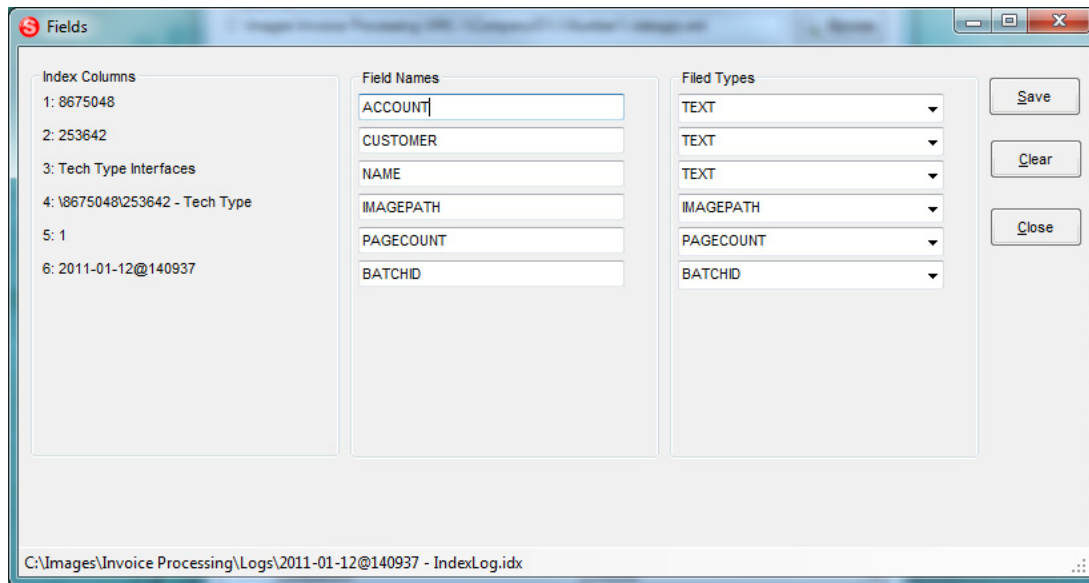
Fields

Index Columns
1: 8675048
2: 253642
3: Tech Type Interfaces
4: \8675048\253642 - Tech Type
5: 1
6: 2011-01-12@140937

Field Names
ACCOUNT
CUSTOMER
NAME
IMAGEPATH
PAGECOUNT
BATCHID

Filed Types
TEXT
TEXT
TEXT
IMAGEPATH
PAGECOUNT
BATCHID

Save
Clear
Close

C:\Images\Invoice Processing\Logs\2011-01-12@140937 - IndexLog.idx